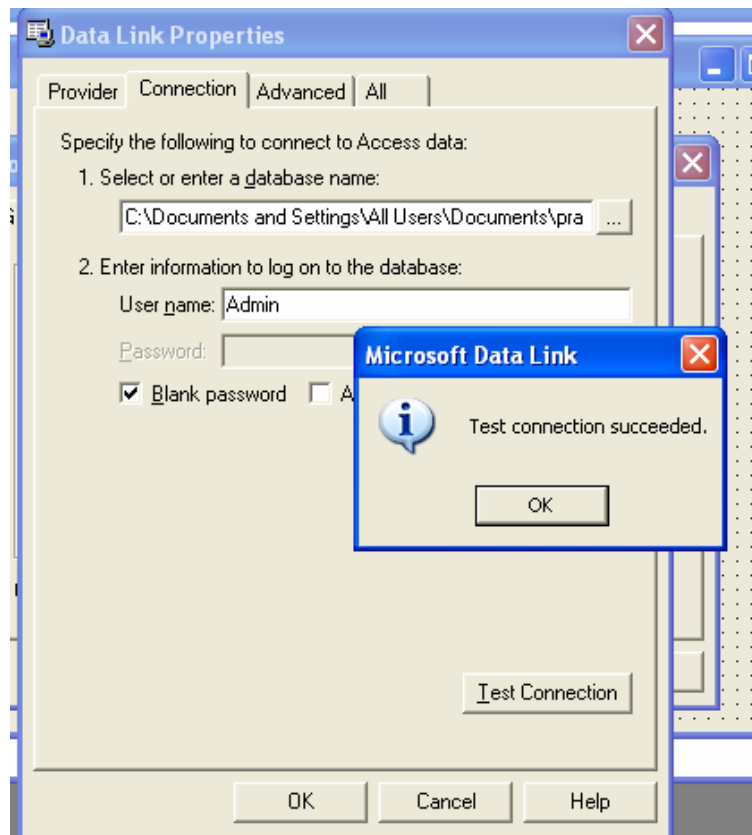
Data Link Properties

Provider | Connection | Advanced | All

Specify the following to connect to Access data:

1. Select or enter a database name:

C:\Documents and Settings\All Users\Documents\pra ...

2. Enter information to log on to the database:

User name: Admin

Password:

☑ Blank password ☐ A

Microsoft Data Link

Test connection succeeded.

OK

Test Connection

OK Cancel Help